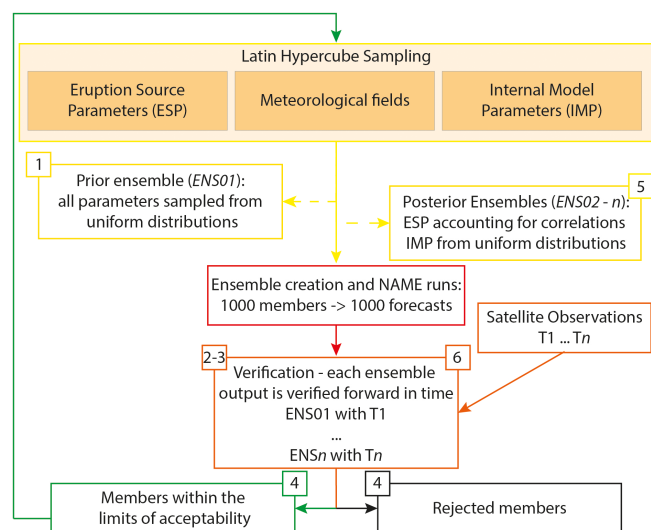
Latin Hypercube Sampling

Eruption Source Parameters (ESP)

Meteorological fields

Internal Model Parameters (IMP)

1

Prior ensemble (*ENS01*): all parameters sampled from uniform distributions

5

Posterior Ensembles (*ENS02 - n*): ESP accounting for correlations IMP from uniform distributions

Ensemble creation and NAME runs: 1000 members -> 1000 forecasts

Satellite Observations T1 ... T*n*

2-3

6

Verification - each ensemble output is verified forward in time ENS01 with T1 ... ENS*n* with T*n*

4

Members within the limits of acceptability

4

Rejected members